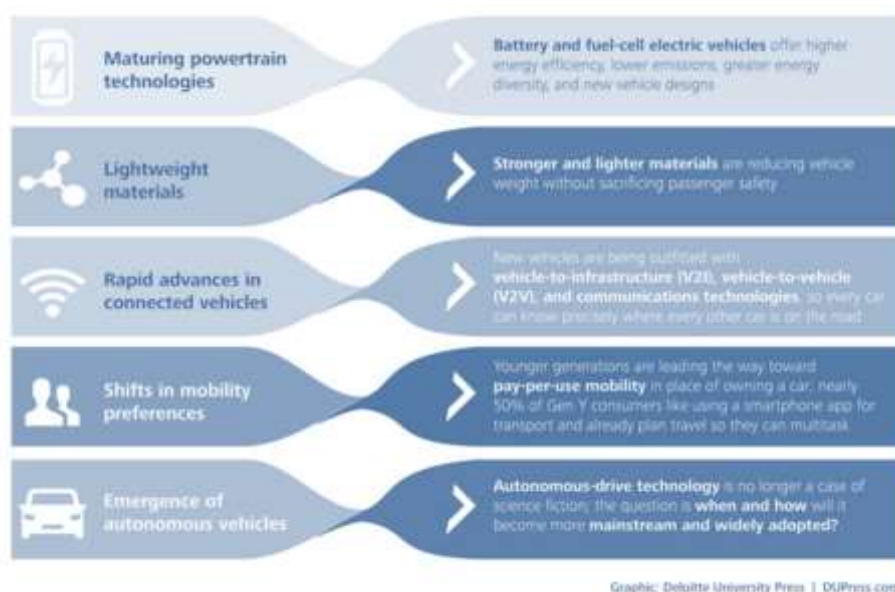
Maturing powertrain technologies

Battery and fuel-cell electric vehicles offer higher energy efficiency, lower emissions, greater energy diversity, and new vehicle designs

Lightweight materials

Stronger and lighter materials are reducing vehicle weight without sacrificing passenger safety

Rapid advances in connected vehicles

New vehicles are being outfitted with vehicle-to-infrastructure (V2I), vehicle-to-vehicle (V2V), and communications technologies, so every car can know precisely where every other car is on the road

Shifts in mobility preferences

Younger generations are leading the way toward pay-per-use mobility in place of owning a car; nearly 50% of Gen Y consumers like using a smartphone app for transport and already plan travel so they can multitask

Emergence of autonomous vehicles

Autonomous-drive technology is no longer a case of science fiction; the question is when and how will it become more mainstream and widely adopted?

Graphic: Deloitte University Press | DUPress.com